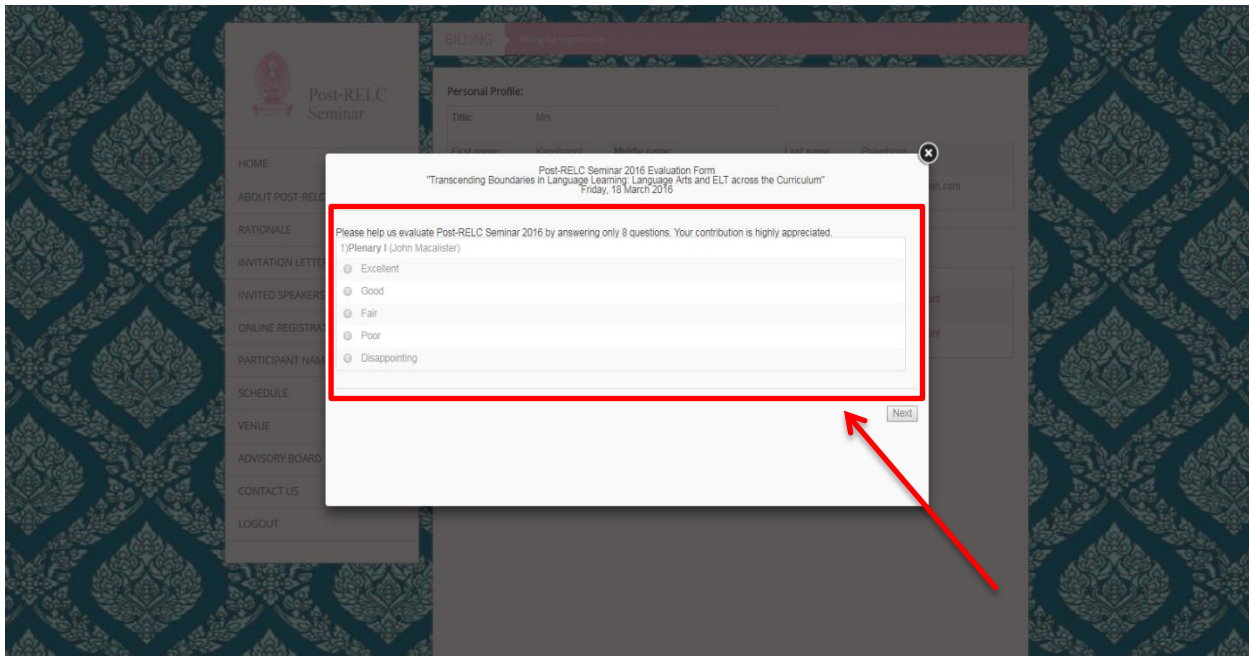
Post-RELC Seminar

BILLING Billing for registration

HOME
ABOUT POST-RELC
RATIONALE
INVITATION LETTE
INVITED SPEAKERS
ONLINE REGISTRA
PARTICIPANT NAM
SCHEDULE
VENUE
ADVISORY BOARD
CONTACT US
LOGOUT

Personal Profile:
Title: Mrs.
First name: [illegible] Middle name: Last name: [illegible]

Post-RELC Seminar 2016 Evaluation Form
"Transcending Boundaries in Language Learning: Language Arts and ELT across the Curriculum"
Friday, 18 March 2016

Please help us evaluate Post-RELC Seminar 2016 by answering only 8 questions. Your contribution is highly appreciated.
1)Plenary I (John Macalister)
Excellent
Good
Fair
Poor
Disappointing

Next